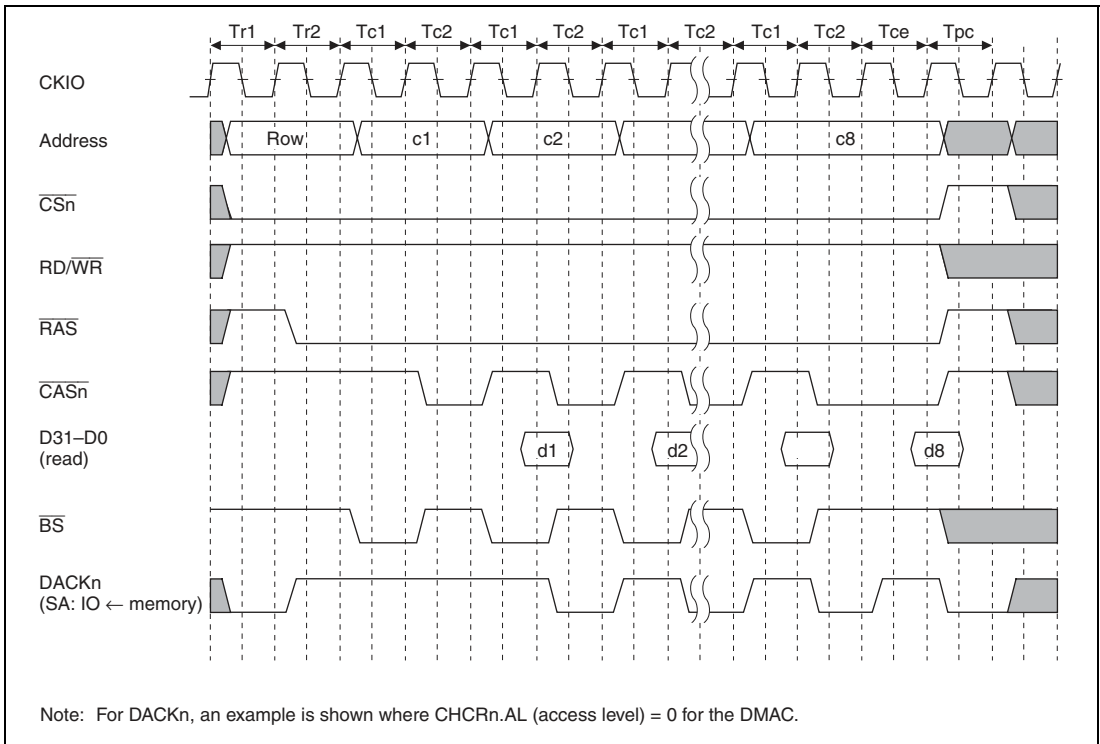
Tr1 Tr2 Tc1 Tc2 Tc1 Tc2 Tc1 Tc2 Tc1 Tc2 Tce Tpc

CKIO

Address Row c1 c2 c8

$\overline{CSn}$

RD/$\overline{WR}$

$\overline{RAS}$

$\overline{CASn}$

D31–D0 (read) d1 d2 d8

$\overline{BS}$

DACKn (SA: IO ← memory)

Note: For DACKn, an example is shown where CHCRn.AL (access level) = 0 for the DMAC.